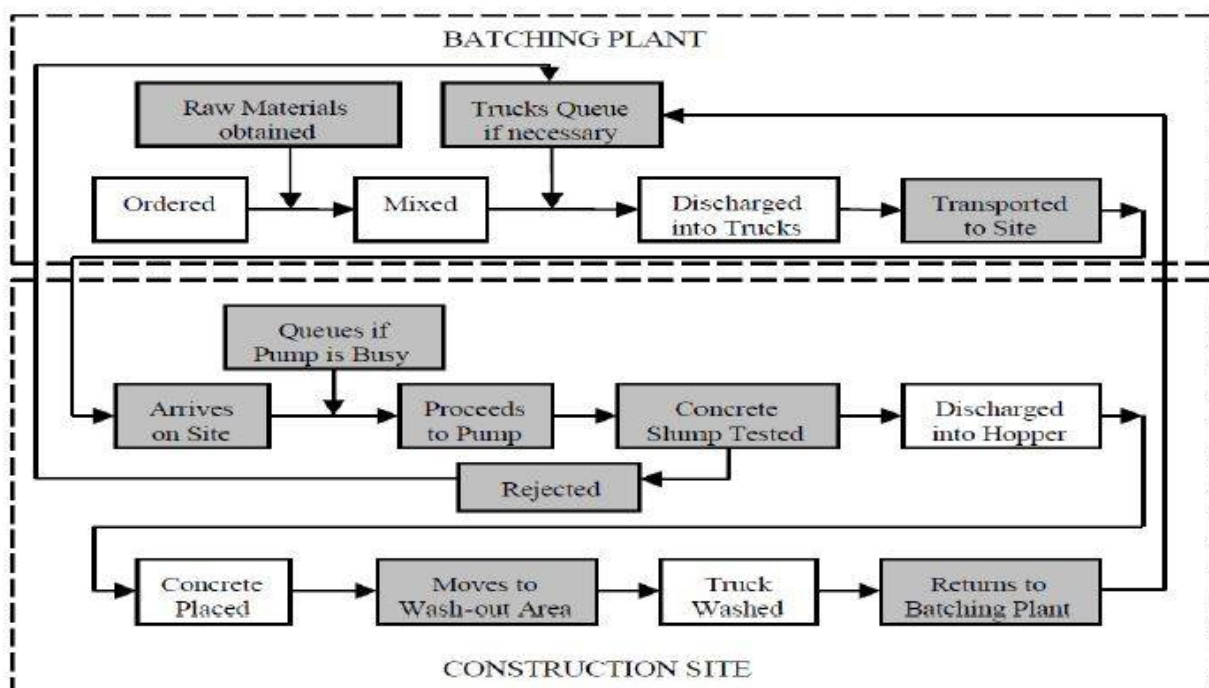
BATCHING PLANT

Raw Materials obtained

Trucks Queue if necessary

Ordered

Mixed

Discharged into Trucks

Transported to Site

Queues if Pump is Busy

Arrives on Site

Proceeds to Pump

Concrete Slump Tested

Discharged into Hopper

Rejected

Concrete Placed

Moves to Wash-out Area

Truck Washed

Returns to Batching Plant

CONSTRUCTION SITE